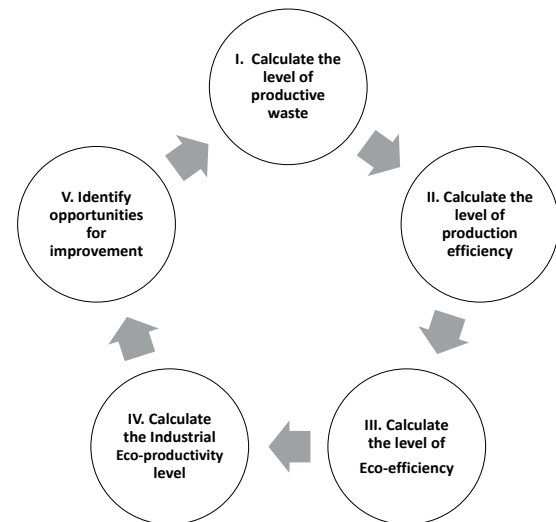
I. Calculate the level of productive waste

II. Calculate the level of production efficiency

III. Calculate the level of Eco-efficiency

IV. Calculate the Industrial Eco-productivity level

V. Identify opportunities for improvement